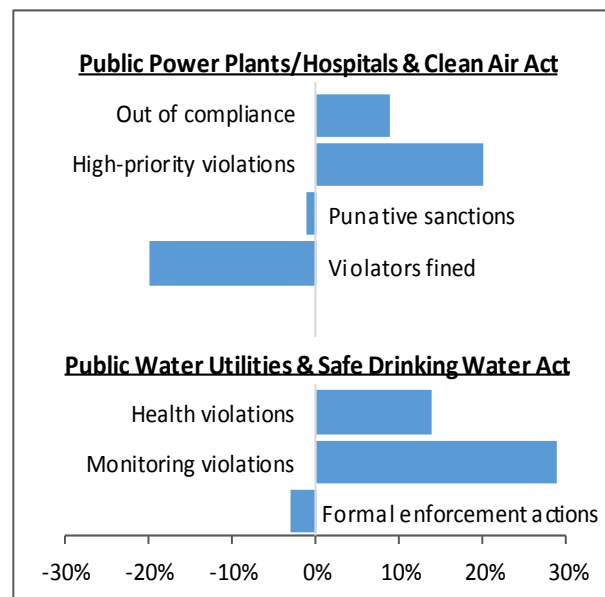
Public Power Plants/Hospitals & Clean Air Act

Out of compliance

High-priority violations

Punative sanctions

Violators fined

Public Water Utilities & Safe Drinking Water Act

Health violations

Monitoring violations

Formal enforcement actions

-30% -20% -10% 0% 10% 20% 30%